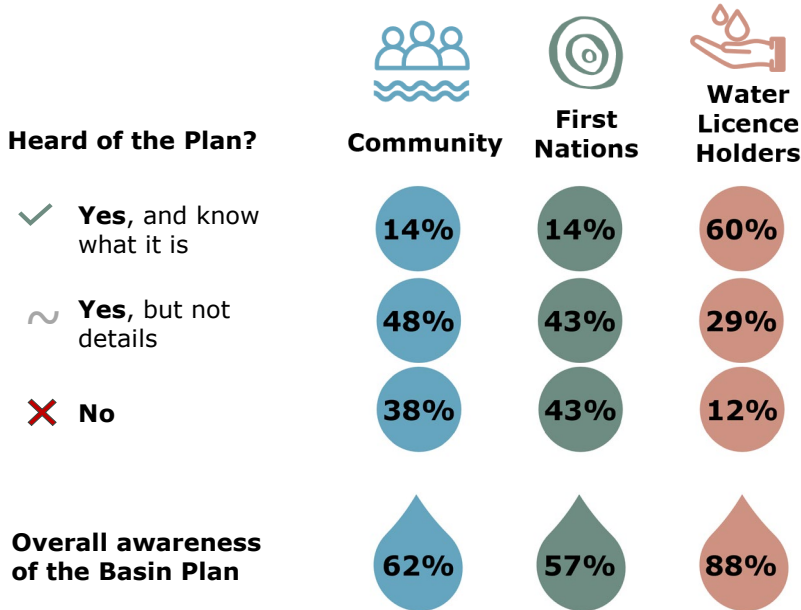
| Heard of the Plan? | Community | First Nations | Water Licence Holders |
|---|---|---|---|
| Yes, and know what it is | 14% | 14% | 60% |
| Yes, but not details | 48% | 43% | 29% |
| No | 38% | 43% | 12% |
| Overall awareness of the Basin Plan | 62% | 57% | 88% |